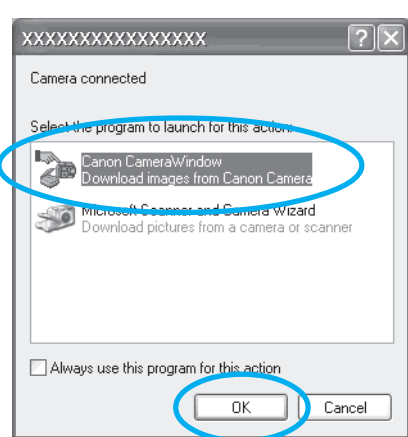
XXXXXXXXXXXXXXXX

Camera connected

Select the program to launch for this action:

Canon CameraWindow
Download images from Canon Camera

Microsoft Scanner and Camera Wizard
Download pictures from a camera or scanner

Always use this program for this action

OK

Cancel